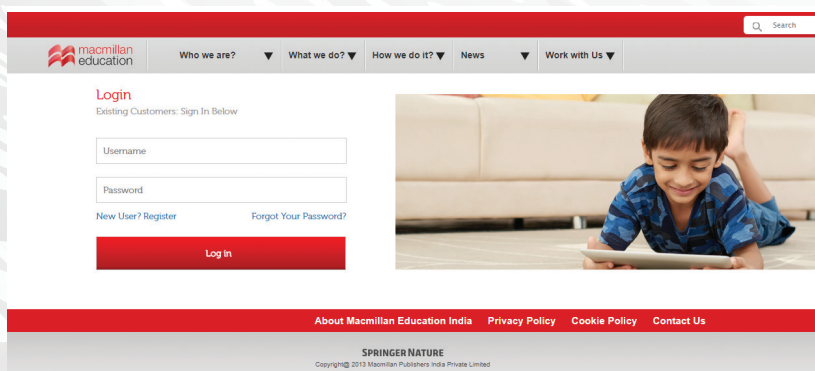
Search

macmillan education

Who we are? ▼ What we do? ▼ How we do it? ▼ News ▼ Work with Us ▼

Login
Existing Customers: Sign In Below

Username

Password

New User? Register

Forgot Your Password?

Log in

About Macmillan Education India Privacy Policy Cookie Policy Contact Us

SPRINGER NATURE
Copyright@ 2013 Macmillan Publishers India Private Limited